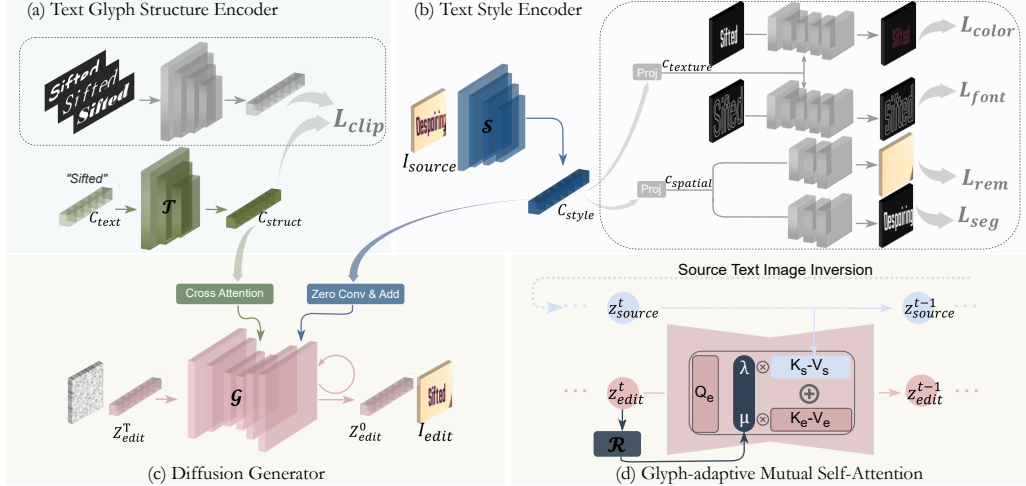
(a) Text Glyph Structure Encoder

Sifted Sifted Sifted

$L_{clip}$

"Sifted"

$\mathcal{T}$

$C_{text}$

$C_{struct}$

(b) Text Style Encoder

Despairing

$I_{source}$

$\mathcal{S}$

$C_{style}$

Proj $c_{texture}$

Proj $c_{spatial}$

Sifted

Sifted

$L_{color}$

Sifted

Sifted

$L_{font}$

$L_{rem}$

Despairing

$L_{seg}$

Cross Attention

Zero Conv & Add

$\mathcal{G}$

$Z^{T}_{edit}$

$Z^{0}_{edit}$

Sifted

$I_{edit}$

(c) Diffusion Generator

Source Text Image Inversion

$z^{t}_{source}$

$z^{t-1}_{source}$

$z^{t}_{edit}$

$z^{t-1}_{edit}$

$Q_e$

λ

μ

$K_s$-$V_s$

⊕

$K_e$-$V_e$

$\mathcal{R}$

(d) Glyph-adaptive Mutual Self-Attention